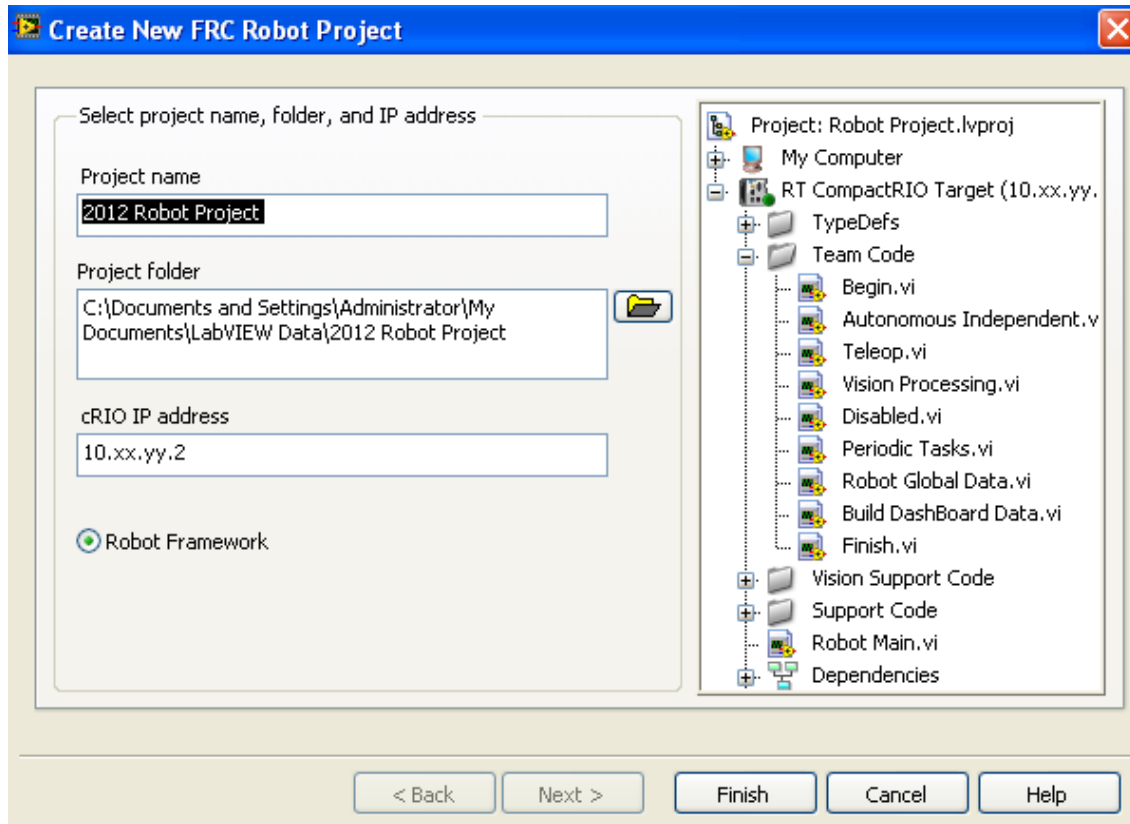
Create New FRC Robot Project

Select project name, folder, and IP address

Project name
2012 Robot Project

Project folder
C:\Documents and Settings\Administrator\My Documents\LabVIEW Data\2012 Robot Project

cRIO IP address
10.xx.yy.2

Robot Framework

Project: Robot Project.lvproj
My Computer
RT CompactRIO Target (10.xx.yy.
TypeDefs
Team Code
Begin.vi
Autonomous Independent.v
Teleop.vi
Vision Processing.vi
Disabled.vi
Periodic Tasks.vi
Robot Global Data.vi
Build DashBoard Data.vi
Finish.vi
Vision Support Code
Support Code
Robot Main.vi
Dependencies

< Back
Next >
Finish
Cancel
Help